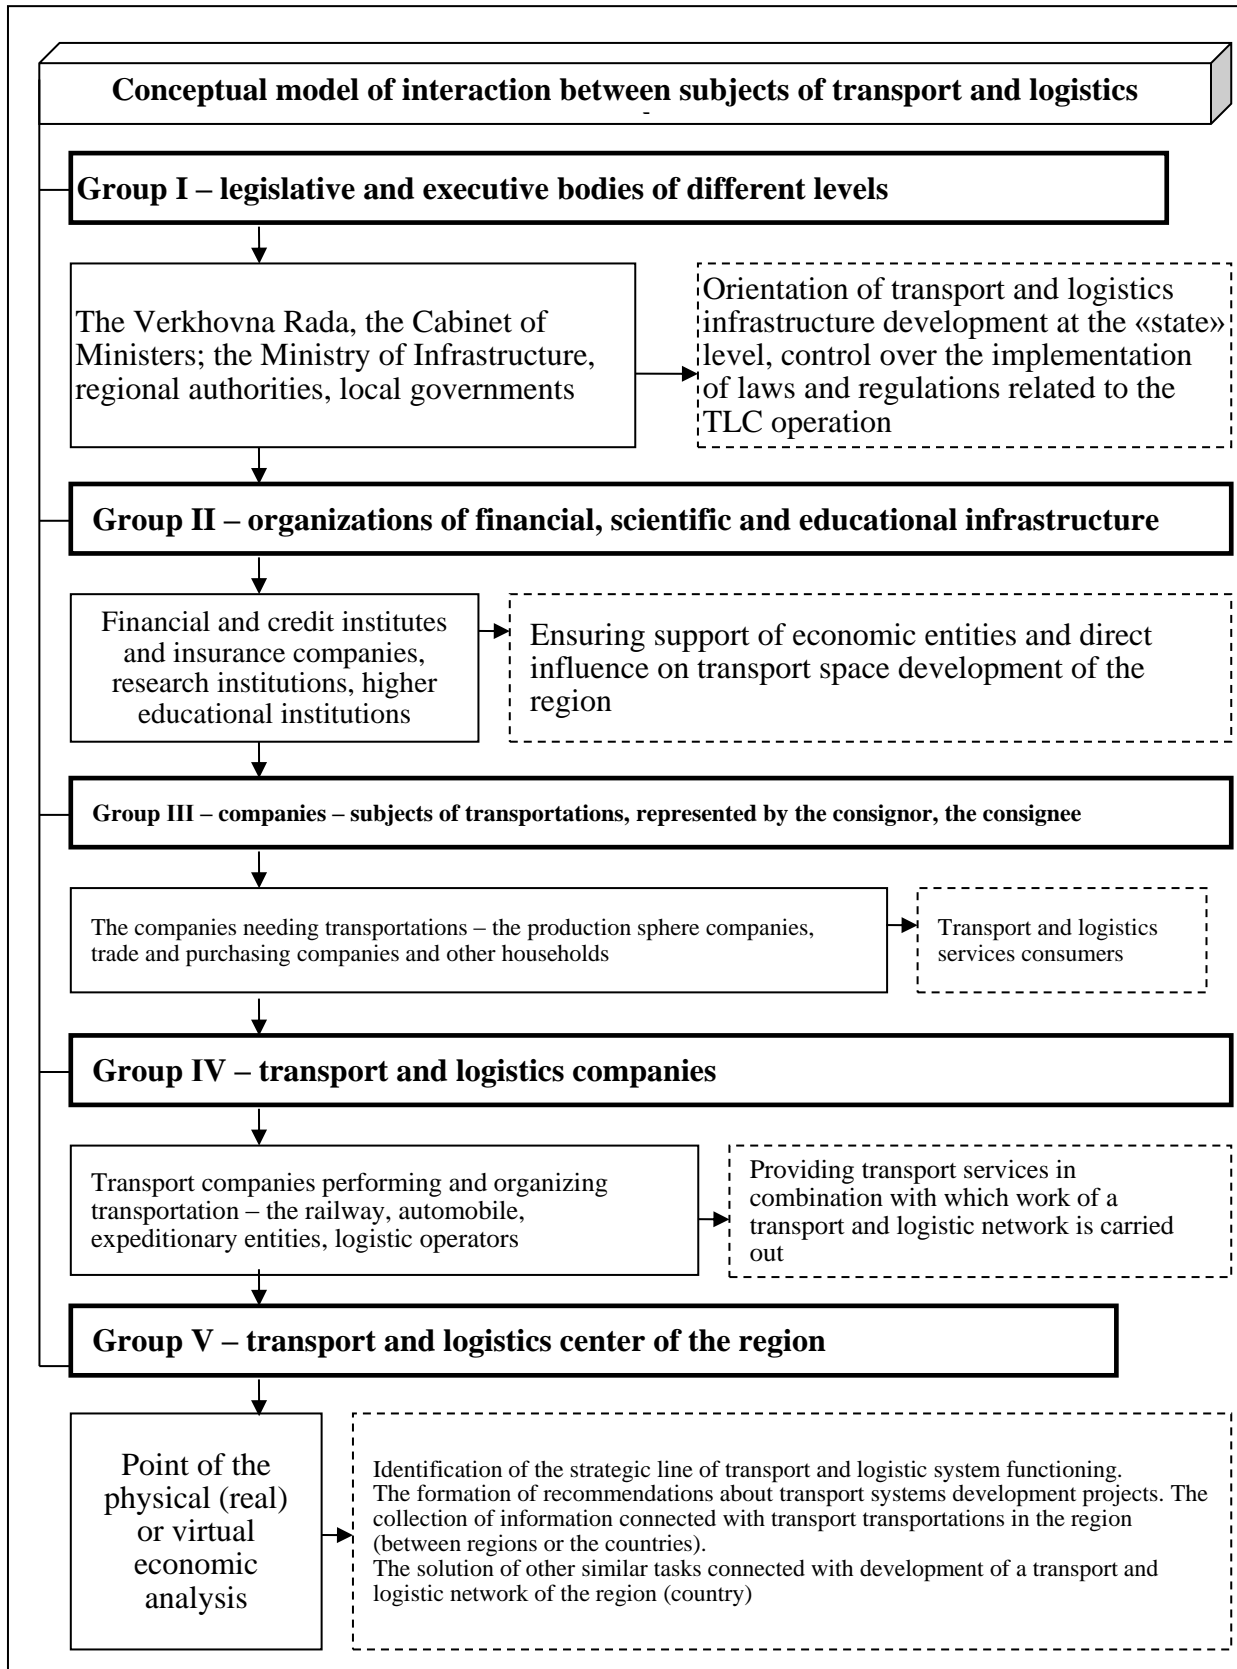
Conceptual model of interaction between subjects of transport and logistics

Group I – legislative and executive bodies of different levels

The Verkhovna Rada, the Cabinet of Ministers; the Ministry of Infrastructure, regional authorities, local governments

Orientation of transport and logistics infrastructure development at the «state» level, control over the implementation of laws and regulations related to the TLC operation

Group II – organizations of financial, scientific and educational infrastructure

Financial and credit institutes and insurance companies, research institutions, higher educational institutions

Ensuring support of economic entities and direct influence on transport space development of the region

Group III – companies – subjects of transportations, represented by the consignor, the consignee

The companies needing transportations – the production sphere companies, trade and purchasing companies and other households

Transport and logistics services consumers

Group IV – transport and logistics companies

Transport companies performing and organizing transportation – the railway, automobile, expeditionary entities, logistic operators

Providing transport services in combination with which work of a transport and logistic network is carried out

Group V – transport and logistics center of the region

Point of the physical (real) or virtual economic analysis

Identification of the strategic line of transport and logistic system functioning.
The formation of recommendations about transport systems development projects. The collection of information connected with transport transportations in the region (between regions or the countries).
The solution of other similar tasks connected with development of a transport and logistic network of the region (country)